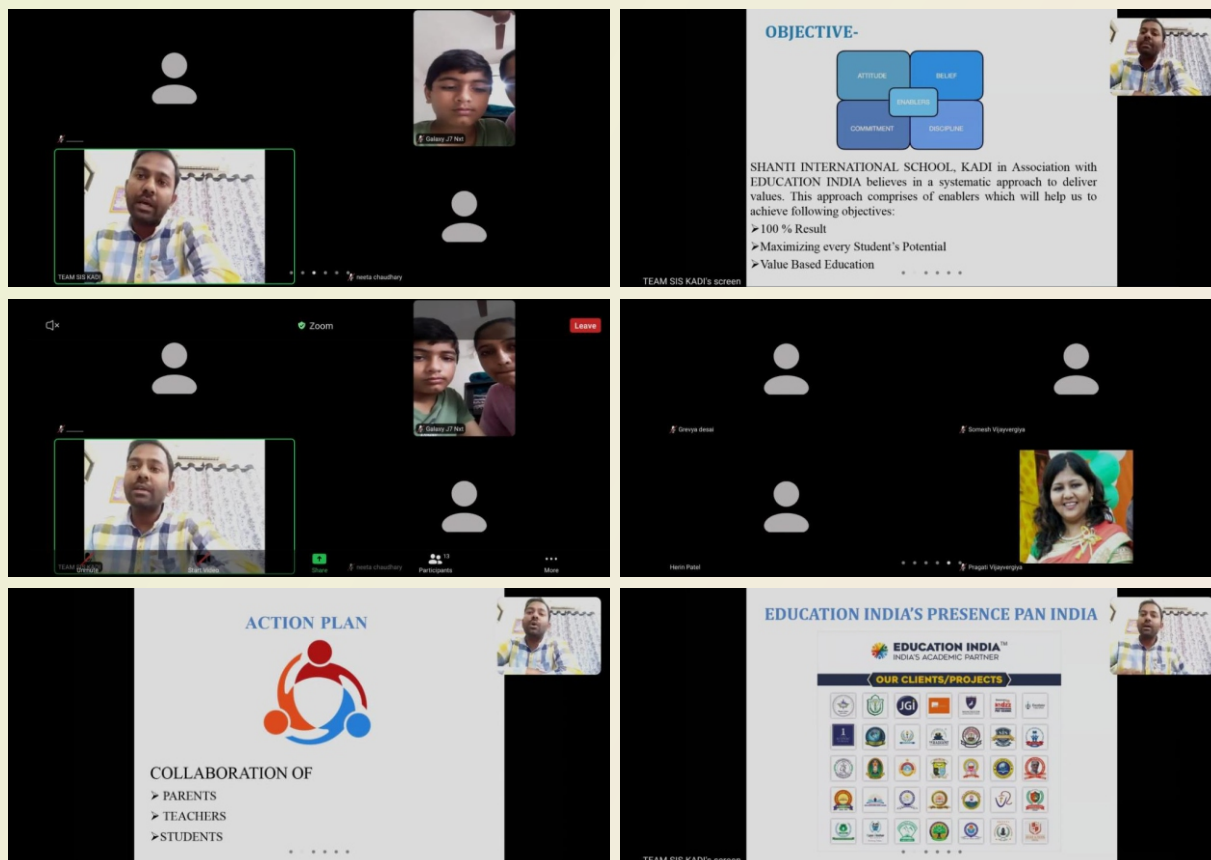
Galaxy J7 Nxt

TEAM SIS KADI

neeta chaudhary

OBJECTIVE-

ATTITUDE

BELIEF

ENABLERS

COMMITMENT

DISCIPLINE

SHANTI INTERNATIONAL SCHOOL, KADI in Association with EDUCATION INDIA believes in a systematic approach to deliver values. This approach comprises of enablers which will help us to achieve following objectives:

➢100 % Result

➢Maximizing every Student's Potential

➢Value Based Education

TEAM SIS KADI's screen

Zoom

Leave

Galaxy J7 Nxt

TEAM SIS KADI

Unmute

Start Video

Share

neeta chaudhary

Participants 13

More

Grevya desai

Somesh Vijayvergiya

Herin Patel

Pragati Vijayvergiya

ACTION PLAN

COLLABORATION OF

➢ PARENTS

➢ TEACHERS

➢STUDENTS

EDUCATION INDIA'S PRESENCE PAN INDIA

EDUCATION INDIA™

INDIA'S ACADEMIC PARTNER

OUR CLIENTS/PROJECTS

JGI

TEAM SIS KADI's screen